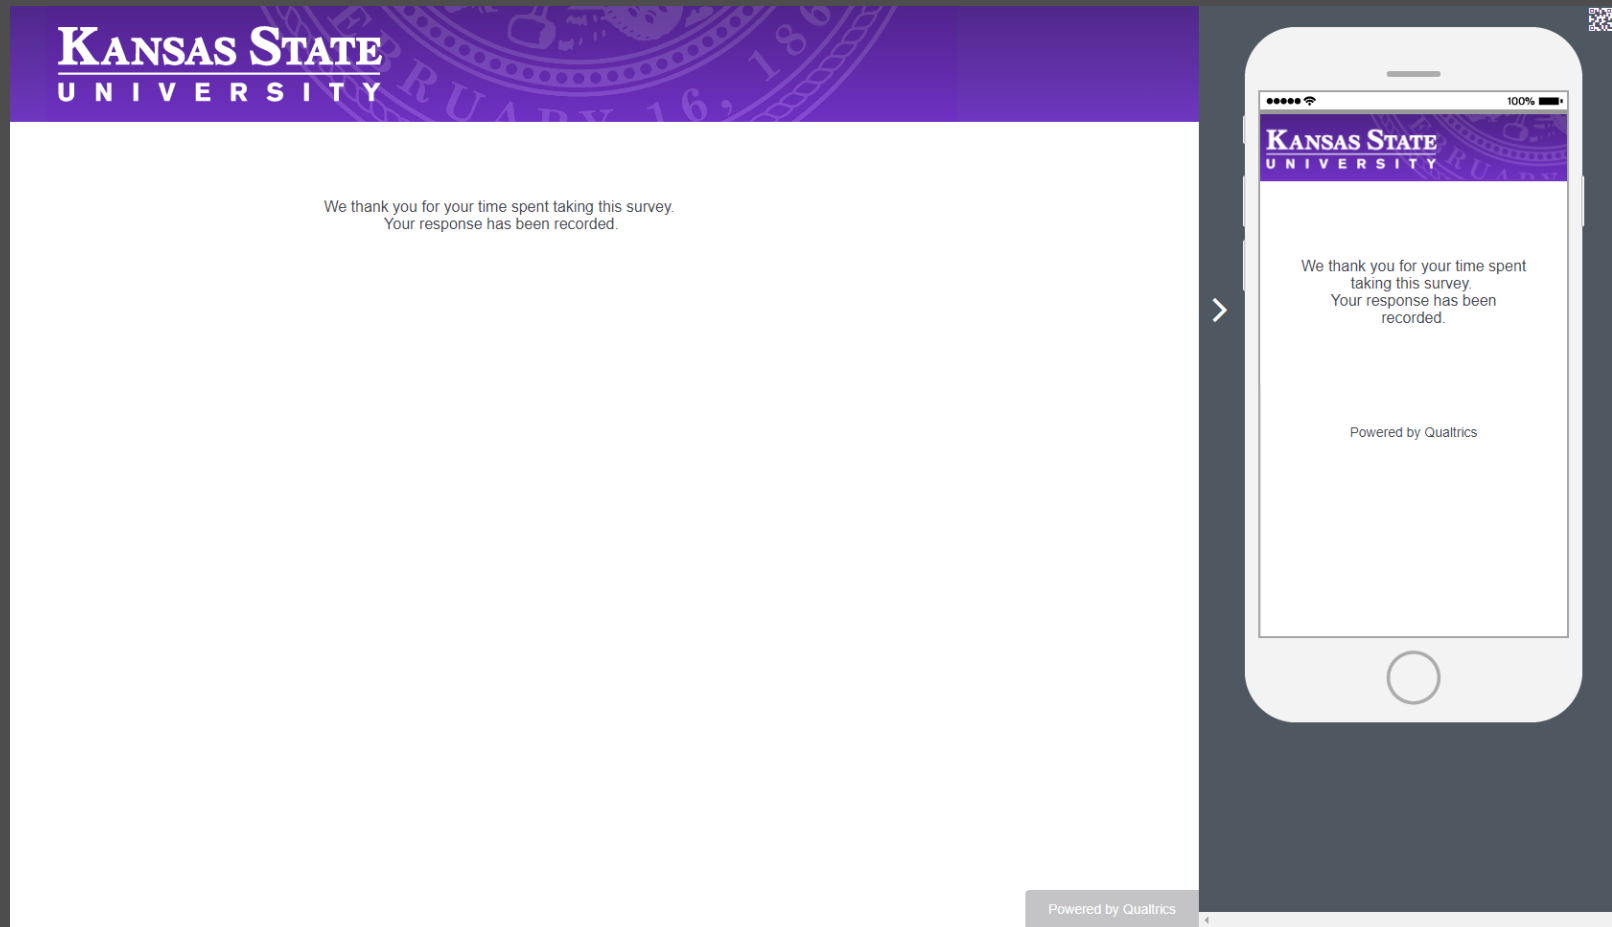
Kansas State
UNIVERSITY

We thank you for your time spent taking this survey.
Your response has been recorded.

Powered by Qualtrics

100%

Kansas State
UNIVERSITY

We thank you for your time spent taking this survey.
Your response has been recorded.

Powered by Qualtrics